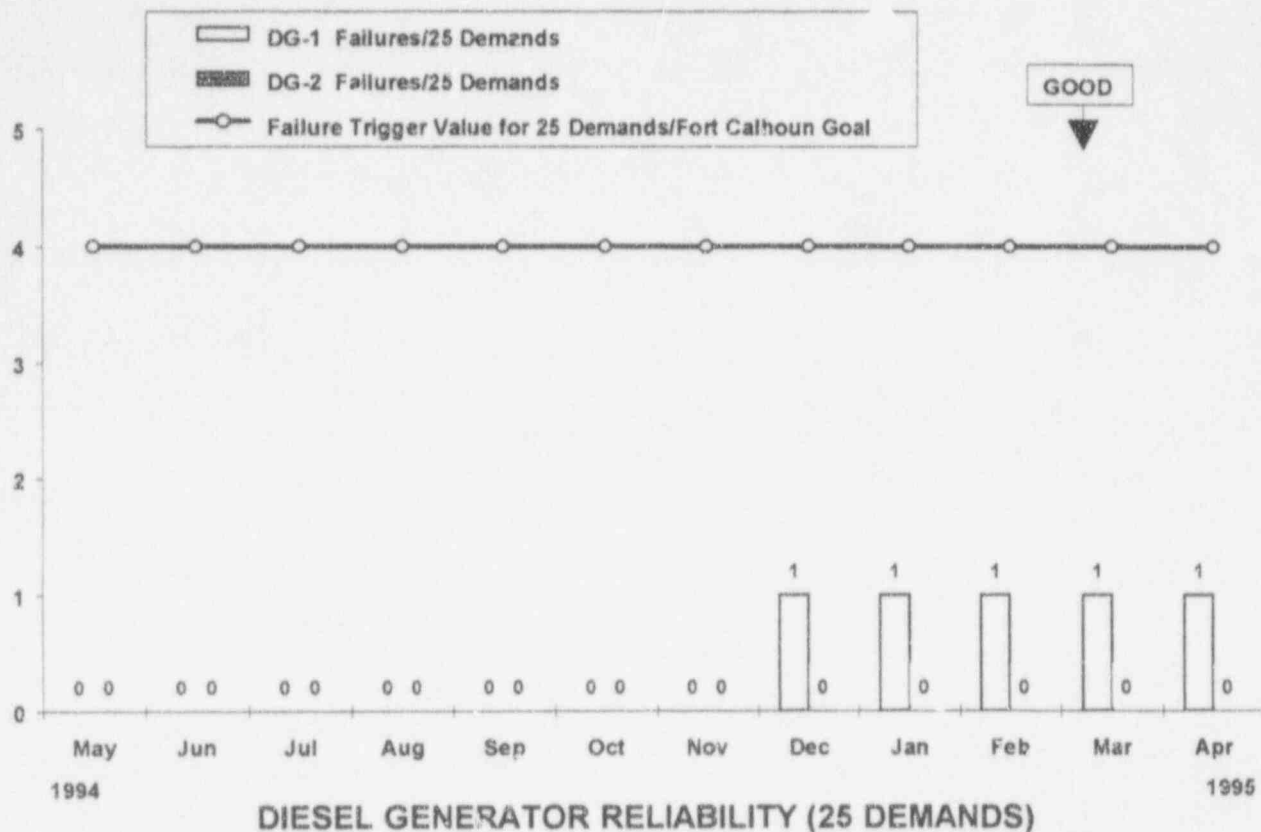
DG-1 Failures/25 Demands
DG-2 Failures/25 Demands
Failure Trigger Value for 25 Demands/Fort Calhoun Goal

GOOD

5
4
3
2
1
0

0 0
0 0
0 0
0 0
0 0
0 0
0 0
1 0
1 0
1 0
1 0
1 0

May
1994
Jun
Jul
Aug
Sep
Oct
Nov
Dec
Jan
Feb
Mar
Apr
1995

DIESEL GENERATOR RELIABILITY (25 DEMANDS)